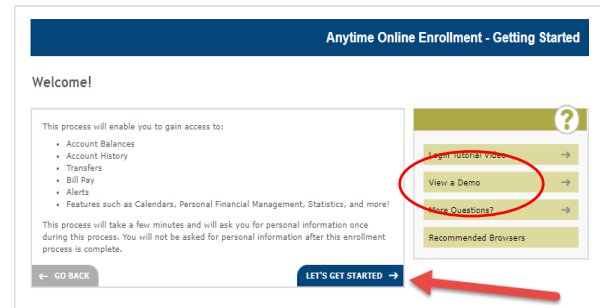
Anytime Online Enrollment - Getting Started

Welcome!

This process will enable you to gain access to:

- Account Balances
- Account History
- Transfers
- Bill Pay
- Alerts
- Features such as Calendars, Personal Financial Management, Statistics, and more!

This process will take a few minutes and will ask you for personal information once during this process. You will not be asked for personal information after this enrollment process is complete.

GO BACK

LET'S GET STARTED

?

Login Tutorial Video

View a Demo

More Questions?

Recommended Browsers